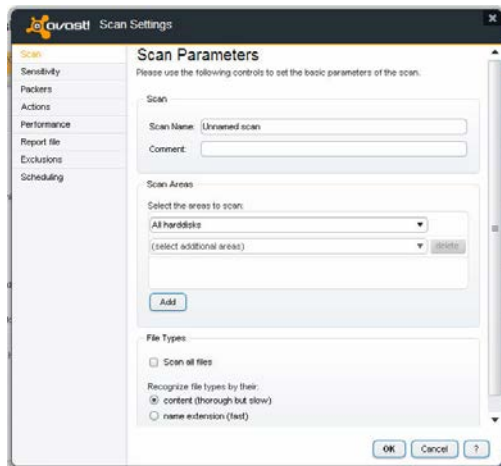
avast! Scan Settings

Scan
Sensitivity
Packers
Actions
Performance
Report file
Exclusions
Scheduling

Scan Parameters

Please use the following controls to set the basic parameters of the scan.

Scan

Scan Name: Unnamed scan

Comment:

Scan Areas

Select the areas to scan:

All harddisks

(select additional areas)

delete

Add

File Types

Scan all files

Recognize file types by their:

content (thorough but slow)

name extension (fast)

OK Cancel ?